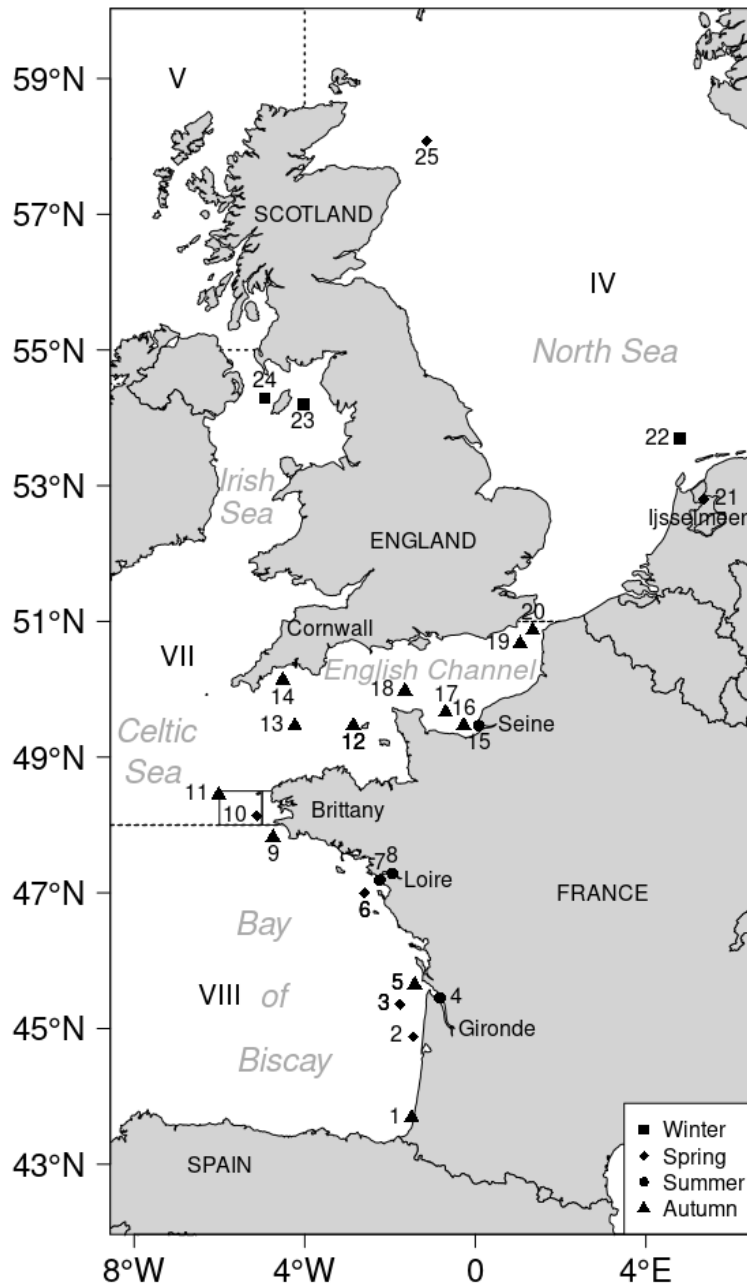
59°N
57°N
55°N
53°N
51°N
49°N
47°N
45°N
43°N

V
25
SCOTLAND
IV
North Sea
24
23
22
Irish Sea
21
Ijsselmeer
ENGLAND
20
19
Cornwall
VII
English Channel
14
18
17
16
Celtic Sea
13
12
15
Seine
11
10
Brittany
9
7
8
Loire
6
FRANCE
Bay
of
Biscay
VIII
5
3
4
2
Gironde
1
SPAIN

■ Winter
◆ Spring
● Summer
▲ Autumn

8°W
4°W
0
4°E